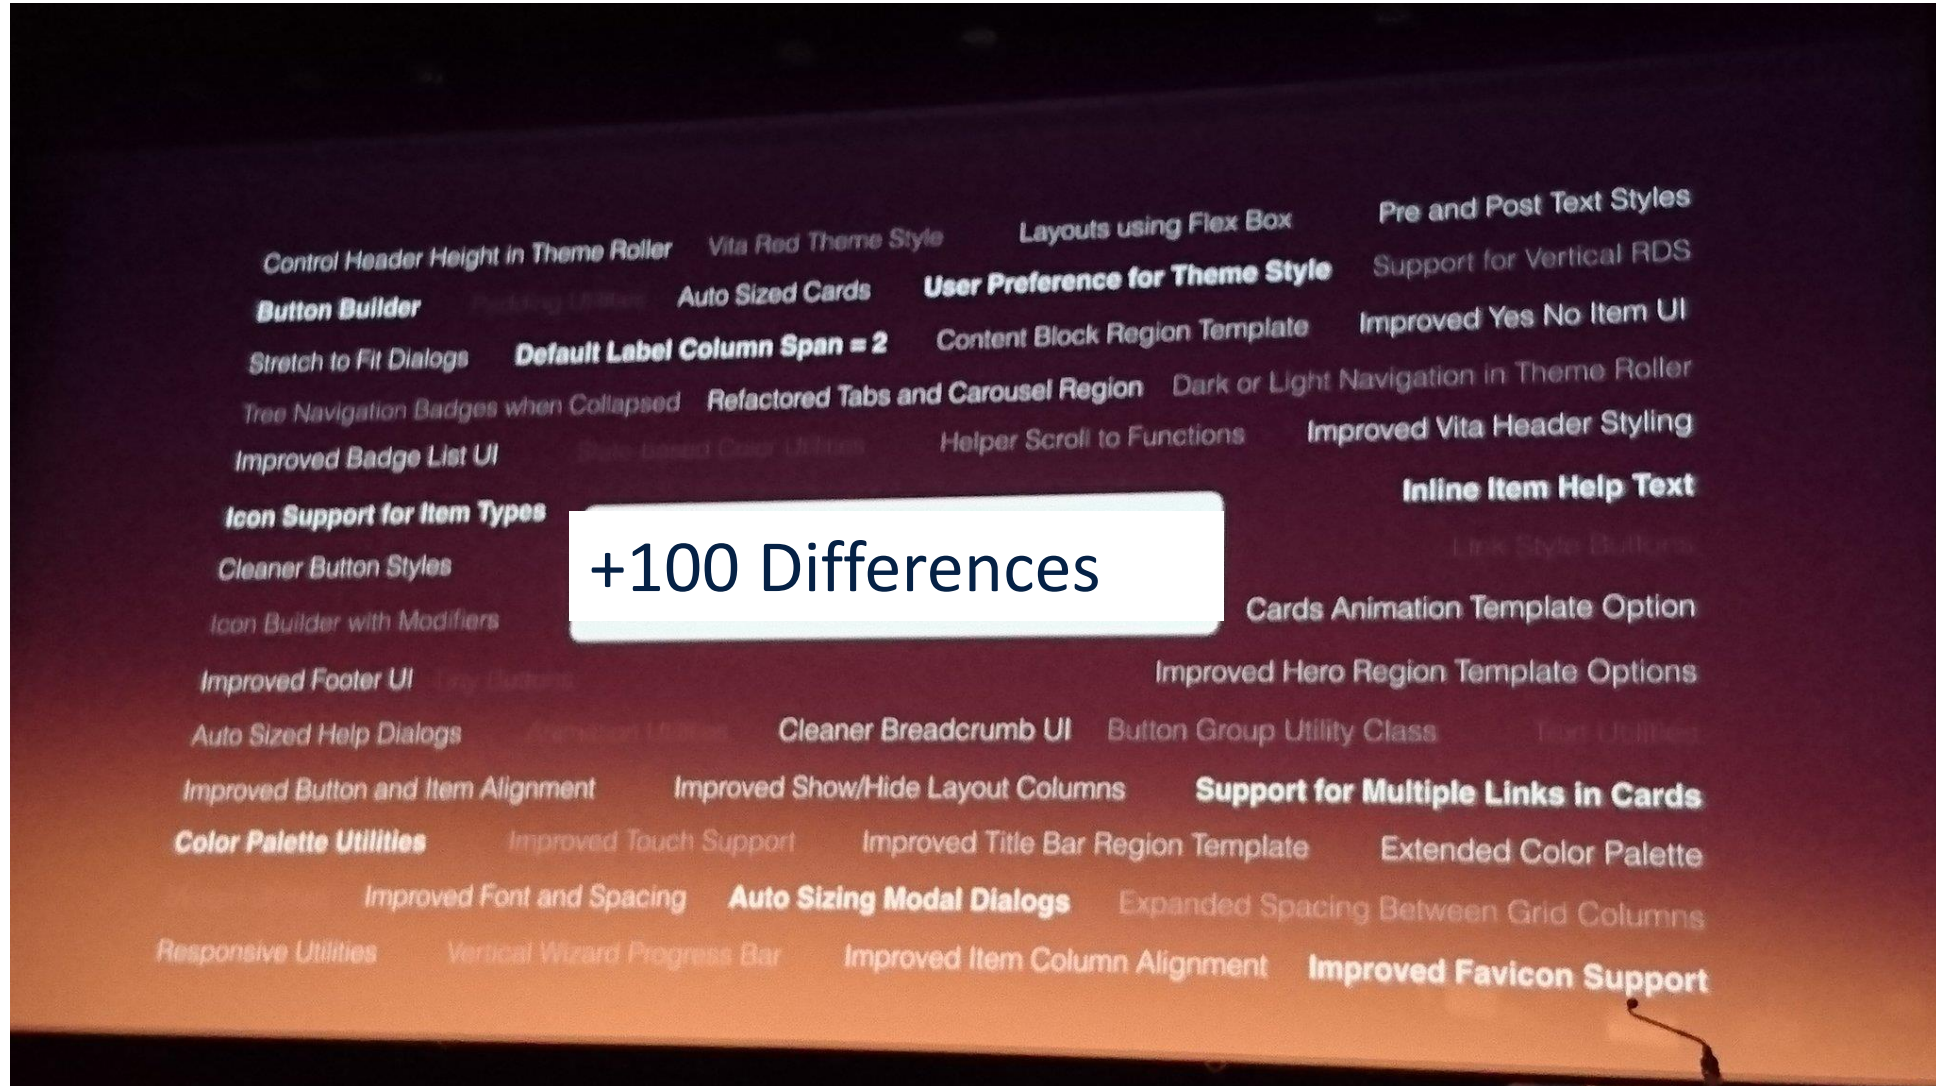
Control Header Height in Theme Roller
Vita Red Theme Style
Layouts using Flex Box
Pre and Post Text Styles
Button Builder
Padding Utilities
Auto Sized Cards
User Preference for Theme Style
Support for Vertical RDS
Stretch to Fit Dialogs
Default Label Column Span = 2
Content Block Region Template
Improved Yes No Item UI
Tree Navigation Badges when Collapsed
Refactored Tabs and Carousel Region
Dark or Light Navigation in Theme Roller
Improved Badge List UI
Style-based Color Utilities
Helper Scroll to Functions
Improved Vita Header Styling
Icon Support for Item Types
Inline Item Help Text
+100 Differences
Cleaner Button Styles
Link Style Buttons
Icon Builder with Modifiers
Cards Animation Template Option
Improved Footer UI
Tiny Buttons
Improved Hero Region Template Options
Auto Sized Help Dialogs
Animation Utilities
Cleaner Breadcrumb UI
Button Group Utility Class
Text Utilities
Improved Button and Item Alignment
Improved Show/Hide Layout Columns
Support for Multiple Links in Cards
Color Palette Utilities
Improved Touch Support
Improved Title Bar Region Template
Extended Color Palette
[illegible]
Improved Font and Spacing
Auto Sizing Modal Dialogs
Expanded Spacing Between Grid Columns
Responsive Utilities
Vertical Wizard Progress Bar
Improved Item Column Alignment
Improved Favicon Support